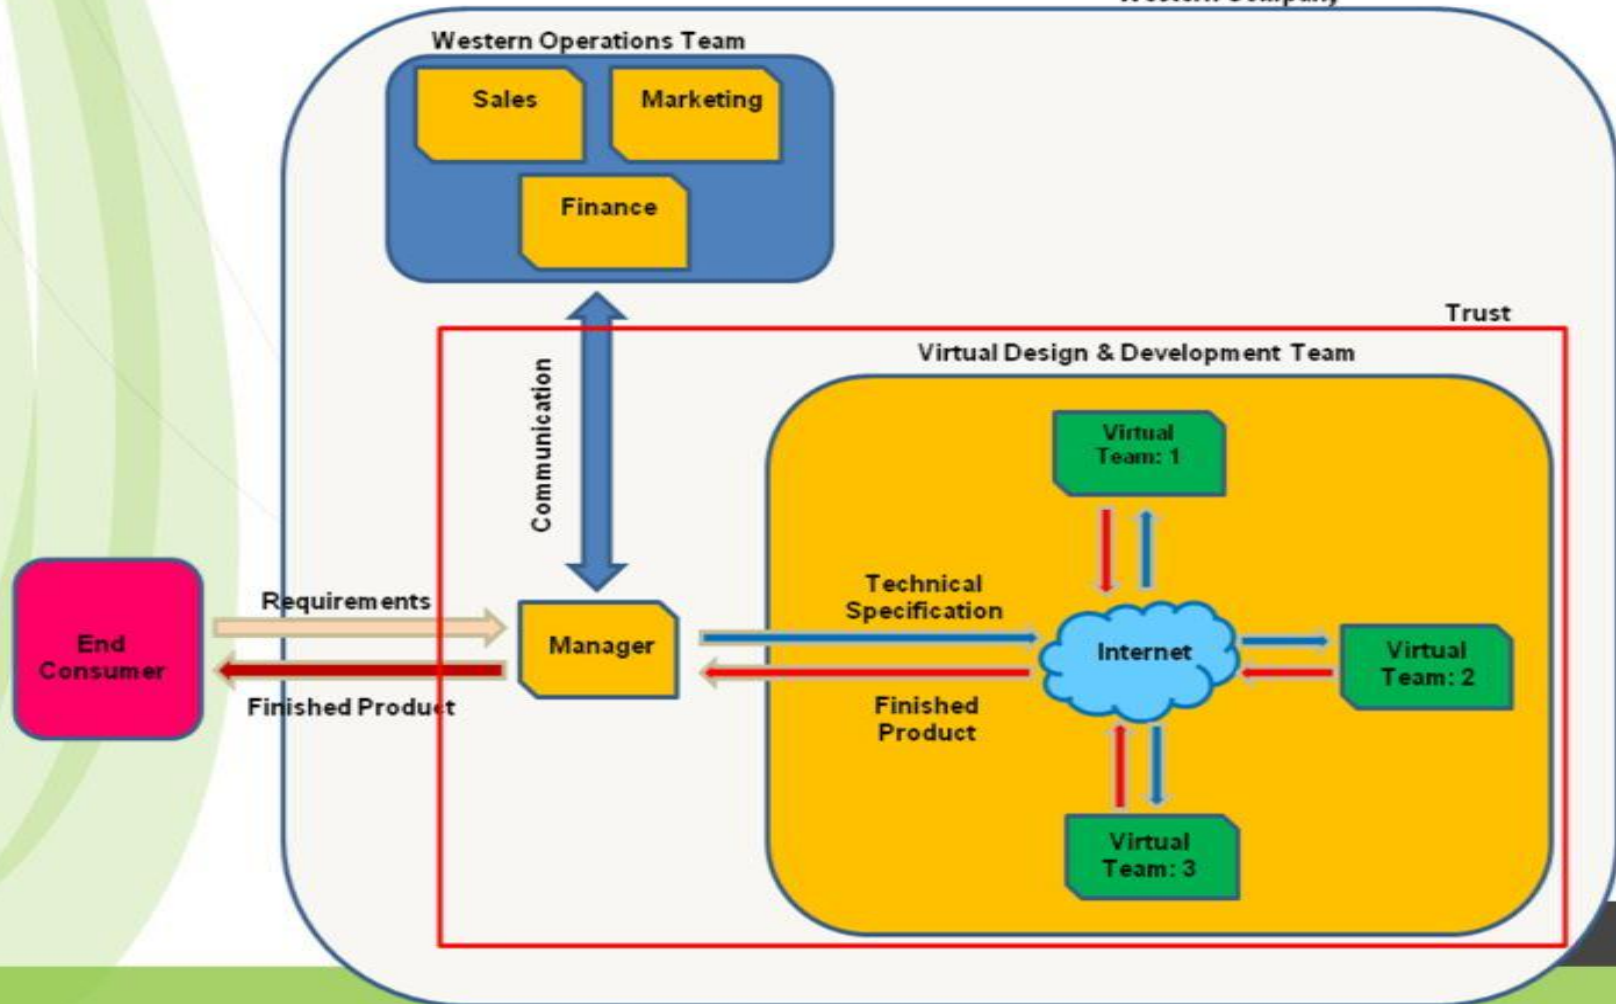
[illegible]

Western Operations Team

Sales

Marketing

Finance

Trust

Virtual Design & Development Team

Communication

Virtual Team: 1

Requirements

End Consumer

Manager

Technical Specification

Internet

Virtual Team: 2

Finished Product

Finished Product

Virtual Team: 3